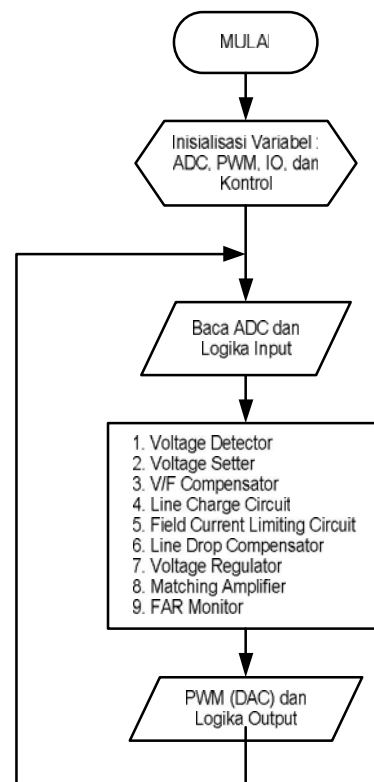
MULAI

Inisialisasi Variabel : ADC, PWM, IO, dan Kontrol

Baca ADC dan Logika Input

1. Voltage Detector
2. Voltage Setter
3. V/F Compensator
4. Line Charge Circuit
5. Field Current Limiting Circuit
6. Line Drop Compensator
7. Voltage Regulator
8. Matching Amplifier
9. FAR Monitor

PWM (DAC) dan Logika Output